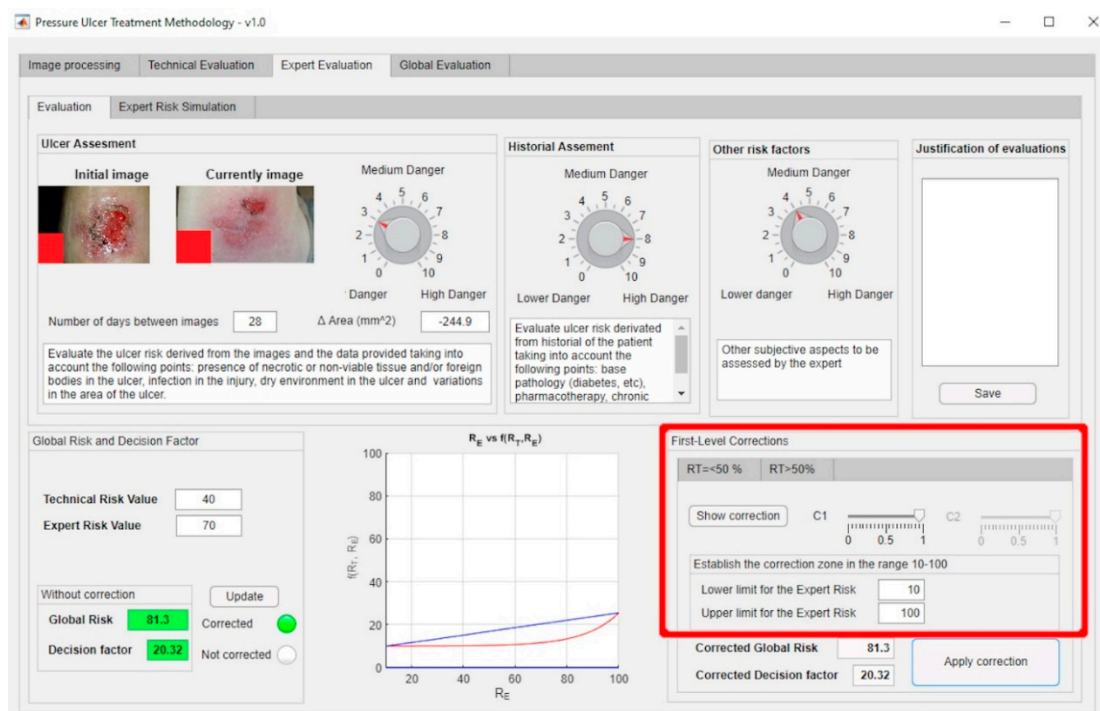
Pressure Ulcer Treatment Methodology - v1.0

Image processing | Technical Evaluation | Expert Evaluation | Global Evaluation

Evaluation | Expert Risk Simulation

Ulcer Assesment

Initial image

Currently image

Medium Danger

4 5 6
3 7
2 8
1 9
0 10

Danger High Danger

Number of days between images 28

Δ Area (mm^2) -244.9

Evaluate the ulcer risk derived from the images and the data provided taking into account the following points: presence of necrotic or non-viable tissue and/or foreign bodies in the ulcer, infection in the injury, dry environment in the ulcer and variations in the area of the ulcer.

Historial Assement

Medium Danger

4 5 6
3 7
2 8
1 9
0 10

Lower Danger High Danger

Evaluate ulcer risk derivated from historial of the patient taking into account the following points: base pathology (diabetes, etc), pharmacotherapy, chronic

Other risk factors

Medium Danger

4 5 6
3 7
2 8
1 9
0 10

Lower danger High Danger

Other subjective aspects to be assessed by the expert

Justification of evaluations

Save

Global Risk and Decision Factor

Technical Risk Value 40

Expert Risk Value 70

Without correction

Global Risk 81.3

Decision factor 20.32

Update

Corrected

Not corrected

$R_E$ vs $f(R_T,R_E)$

100
80
60
40
20
0

$f(R_T, R_E)$

20 40 60 80 100

$R_E$

First-Level Corrections

RT=<50 % | RT>50%

Show correction

C1

0 0.5 1

C2

0 0.5 1

Establish the correction zone in the range 10-100

Lower limit for the Expert Risk 10

Upper limit for the Expert Risk 100

Corrected Global Risk 81.3

Corrected Decision factor 20.32

Apply correction